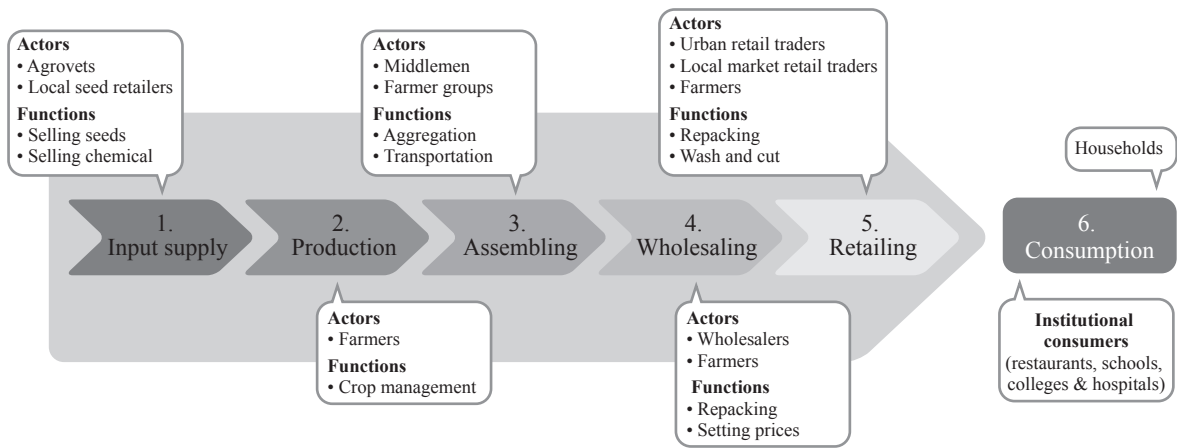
Actors
• Agrovets
• Local seed retailers
Functions
• Selling seeds
• Selling chemical

Actors
• Middlemen
• Farmer groups
Functions
• Aggregation
• Transportation

Actors
• Urban retail traders
• Local market retail traders
• Farmers
Functions
• Repacking
• Wash and cut

Households

1. Input supply

2. Production

3. Assembling

4. Wholesaling

5. Retailing

6. Consumption

Actors
• Farmers
Functions
• Crop management

Actors
• Wholesalers
• Farmers
Functions
• Repacking
• Setting prices

Institutional consumers (restaurants, schools, colleges & hospitals)